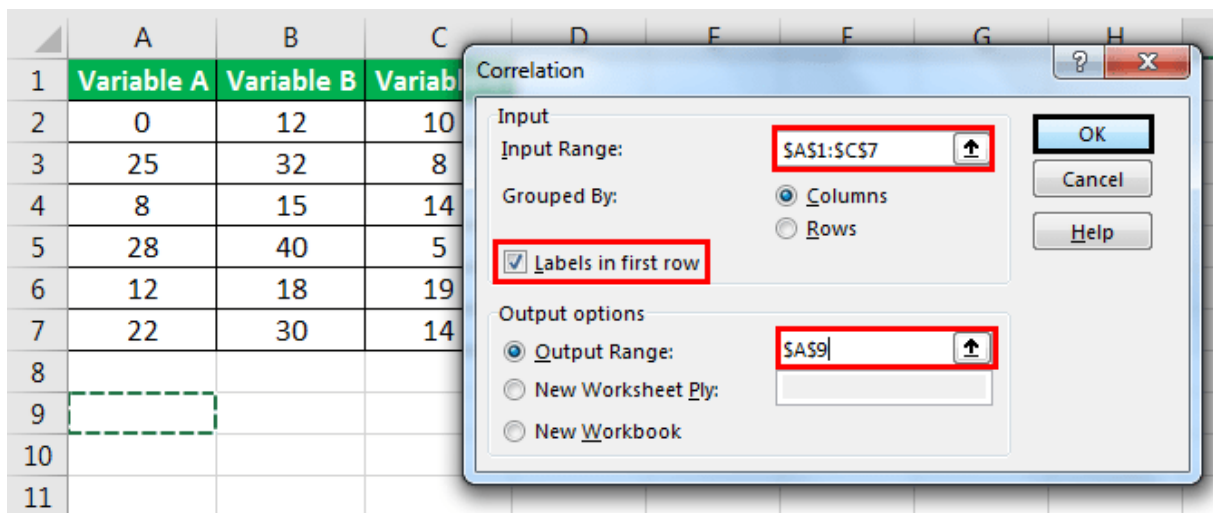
| | A | B | C | D | E | F | G | H |
|---|---|---|---|---|---|---|---|---|
| 1 | Variable A | Variable B | Variabl | | | | | |
| 2 | 0 | 12 | 10 | | | | | |
| 3 | 25 | 32 | 8 | | | | | |
| 4 | 8 | 15 | 14 | | | | | |
| 5 | 28 | 40 | 5 | | | | | |
| 6 | 12 | 18 | 19 | | | | | |
| 7 | 22 | 30 | 14 | | | | | |
| 8 | | | | | | | | |
| 9 | | | | | | | | |
| 10 | | | | | | | | |
| 11 | | | | | | | | |

Correlation

?

X

Input

Input Range: $A$1:$C$7

Grouped By: Columns

Rows

Labels in first row

Output options

Output Range: $A$9

New Worksheet Ply:

New Workbook

OK

Cancel

Help